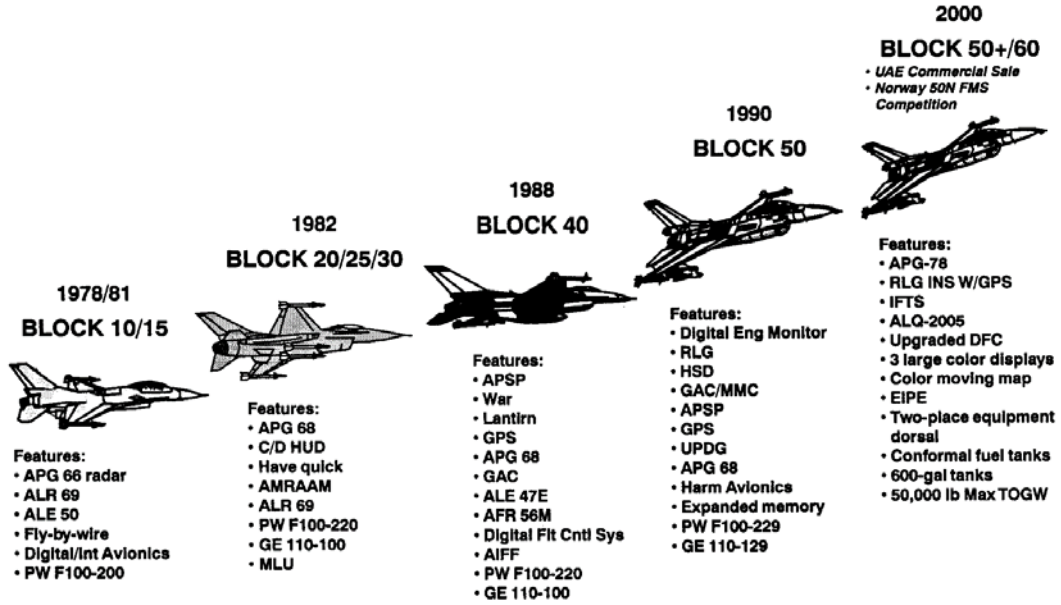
1978/81
BLOCK 10/15

Features:
• APG 66 radar
• ALR 69
• ALE 50
• Fly-by-wire
• Digital/Int Avionics
• PW F100-200

1982
BLOCK 20/25/30

Features:
• APG 68
• C/D HUD
• Have quick
• AMRAAM
• ALR 69
• PW F100-220
• GE 110-100
• MLU

1988
BLOCK 40

Features:
• APSP
• War
• Lantirn
• GPS
• APG 68
• GAC
• ALE 47E
• AFR 56M
• Digital Flt Cntl Sys
• AIFF
• PW F100-220
• GE 110-100

1990
BLOCK 50

Features:
• Digital Eng Monitor
• RLG
• HSD
• GAC/MMC
• APSP
• GPS
• UPDG
• APG 68
• Harm Avionics
• Expanded memory
• PW F100-229
• GE 110-129

2000
BLOCK 50+/60
• UAE Commercial Sale
• Norway 50N FMS Competition

Features:
• APG-78
• RLG INS W/GPS
• IFTS
• ALQ-2005
• Upgraded DFC
• 3 large color displays
• Color moving map
• EIPE
• Two-place equipment dorsal
• Conformal fuel tanks
• 600-gal tanks
• 50,000 lb Max TOGW